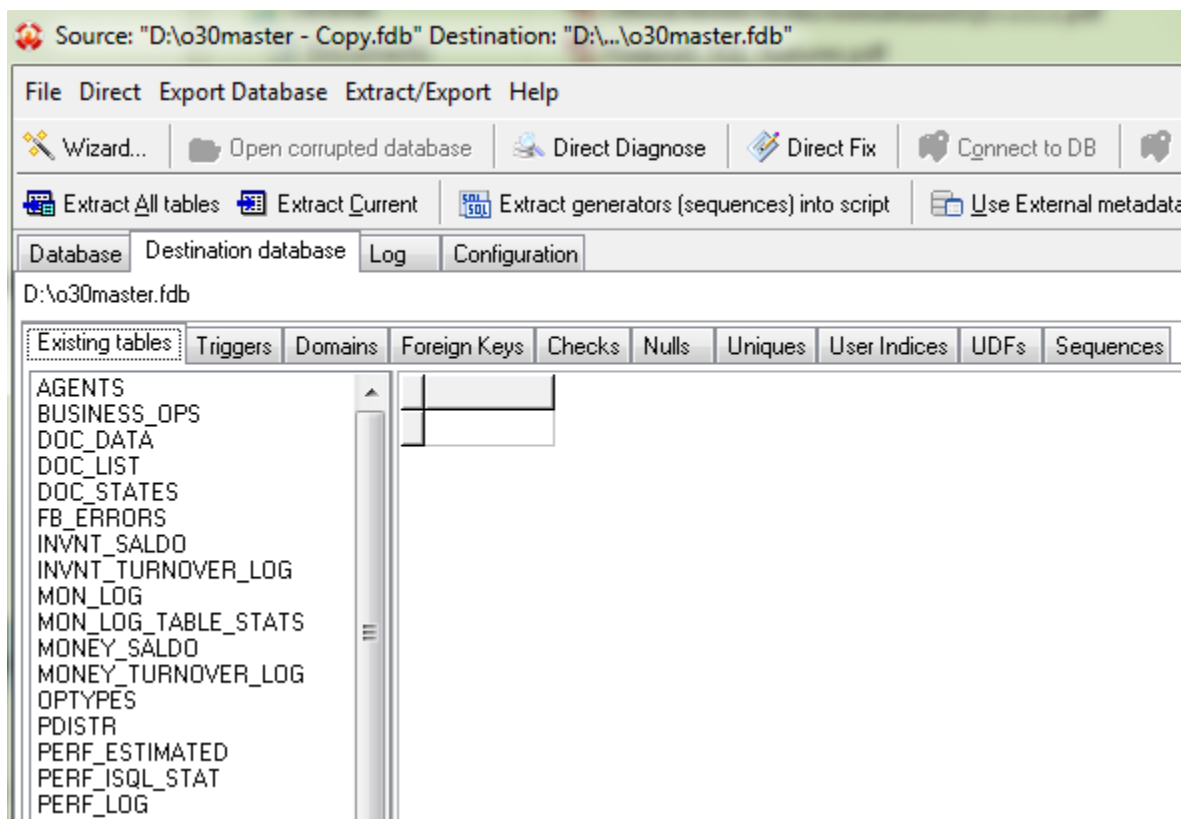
Source: "D:\o30master - Copy.fdb" Destination: "D:\...\o30master.fdb"

File Direct Export Database Extract/Export Help

Wizard... Open corrupted database Direct Diagnose Direct Fix Connect to DB

Extract All tables Extract Current Extract generators (sequences) into script Use External metadata

Database Destination database Log Configuration

D:\o30master.fdb

Existing tables Triggers Domains Foreign Keys Checks Nulls Uniques User Indices UDFs Sequences

AGENTS
BUSINESS_OPS
DOC_DATA
DOC_LIST
DOC_STATES
FB_ERRORS
INVNT_SALDO
INVNT_TURNOVER_LOG
MON_LOG
MON_LOG_TABLE_STATS
MONEY_SALDO
MONEY_TURNOVER_LOG
OPTYPES
PDISTR
PERF_ESTIMATED
PERF_ISQL_STAT
PERF_LOG